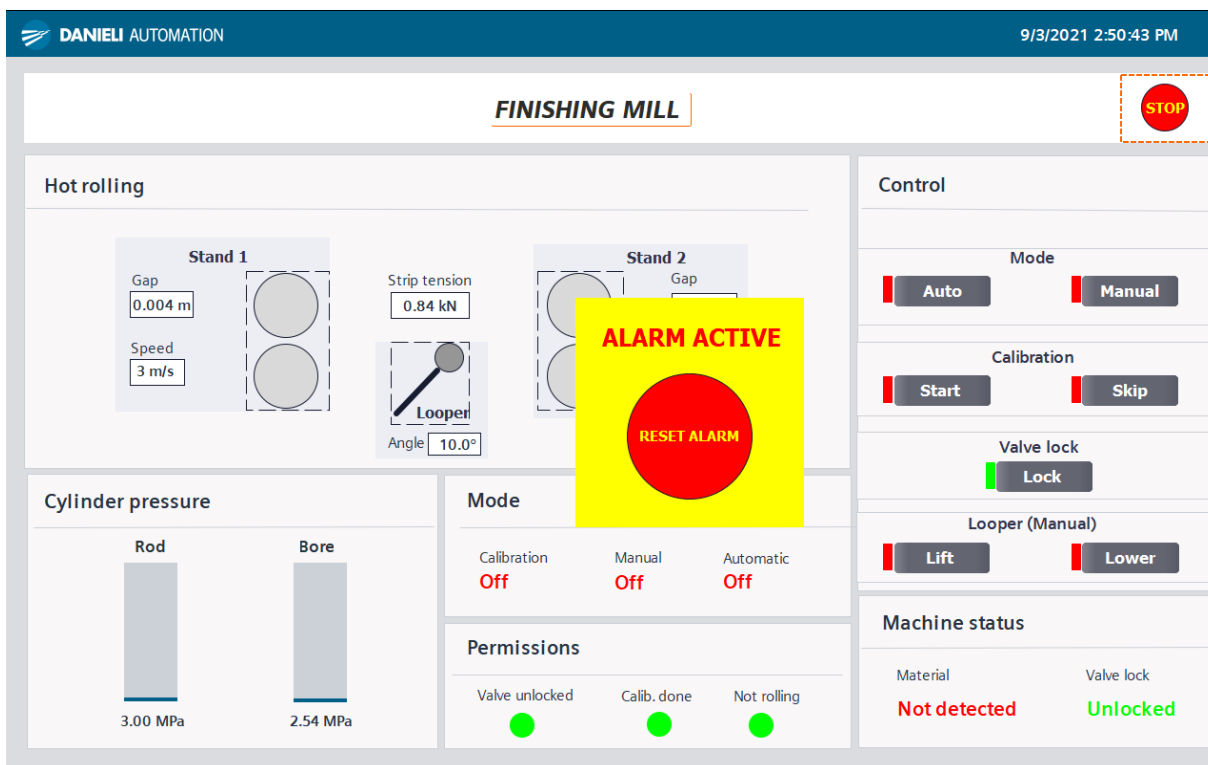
DANIELI AUTOMATION

9/3/2021 2:50:43 PM

FINISHING MILL

STOP

Hot rolling

Stand 1
Gap
0.004 m
Speed
3 m/s

Strip tension
0.84 kN

Looper
Angle 10.0°

Stand 2
Gap

ALARM ACTIVE

RESET ALARM

Control

Mode
Auto
Manual

Calibration
Start
Skip

Valve lock
Lock

Looper (Manual)
Lift
Lower

Cylinder pressure

Rod
3.00 MPa

Bore
2.54 MPa

Mode

Calibration
Off

Manual
Off

Automatic
Off

Permissions

Valve unlocked

Calib. done

Not rolling

Machine status

Material
Not detected

Valve lock
Unlocked